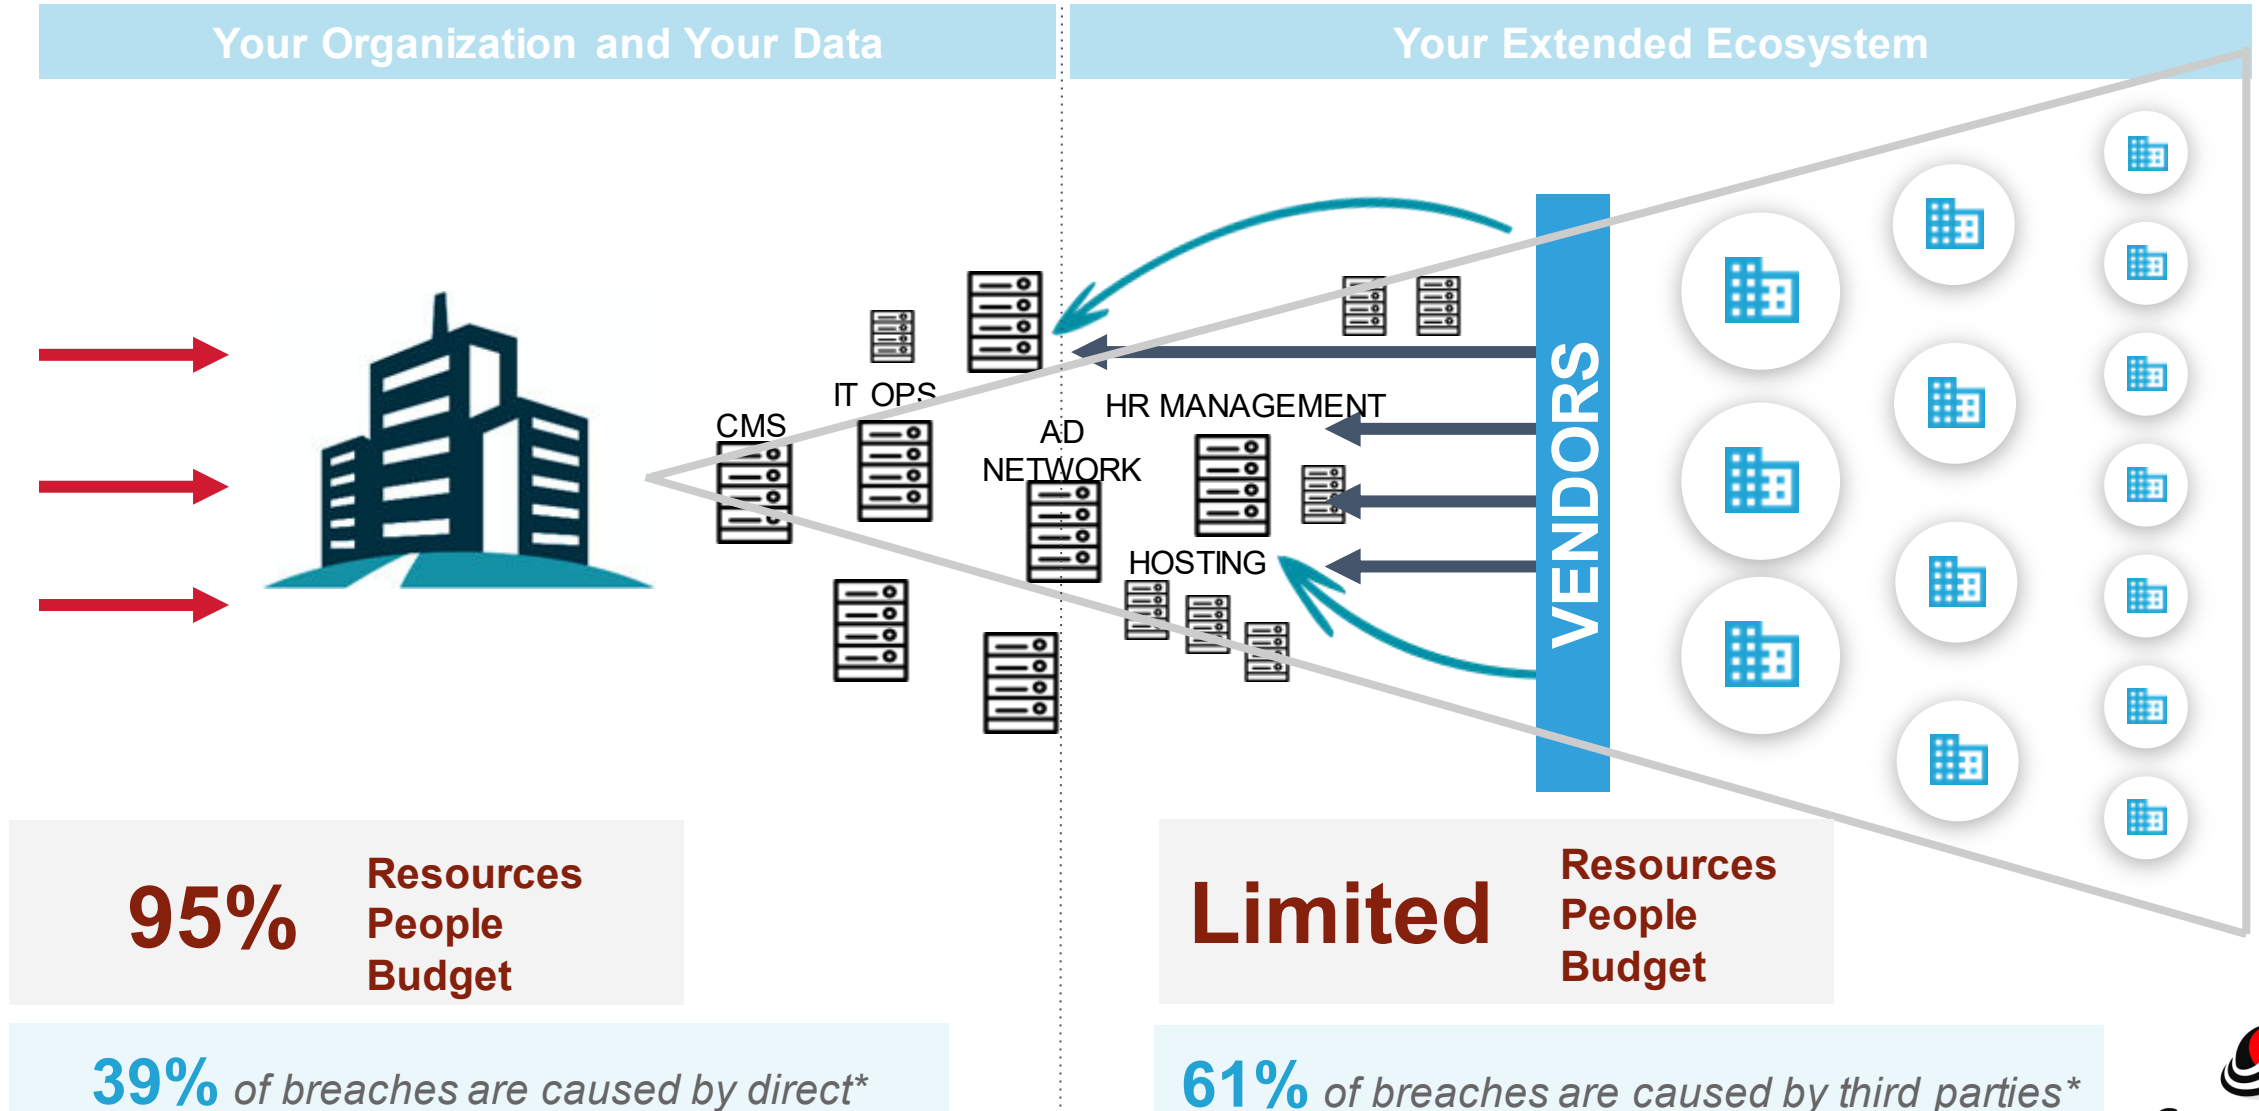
Your Organization and Your Data

Your Extended Ecosystem

CMS

IT OPS

AD NETWORK

HR MANAGEMENT

HOSTING

VENDORS

95%

Resources
People
Budget

Limited

Resources
People
Budget

39% of breaches are caused by direct*

61% of breaches are caused by third parties*